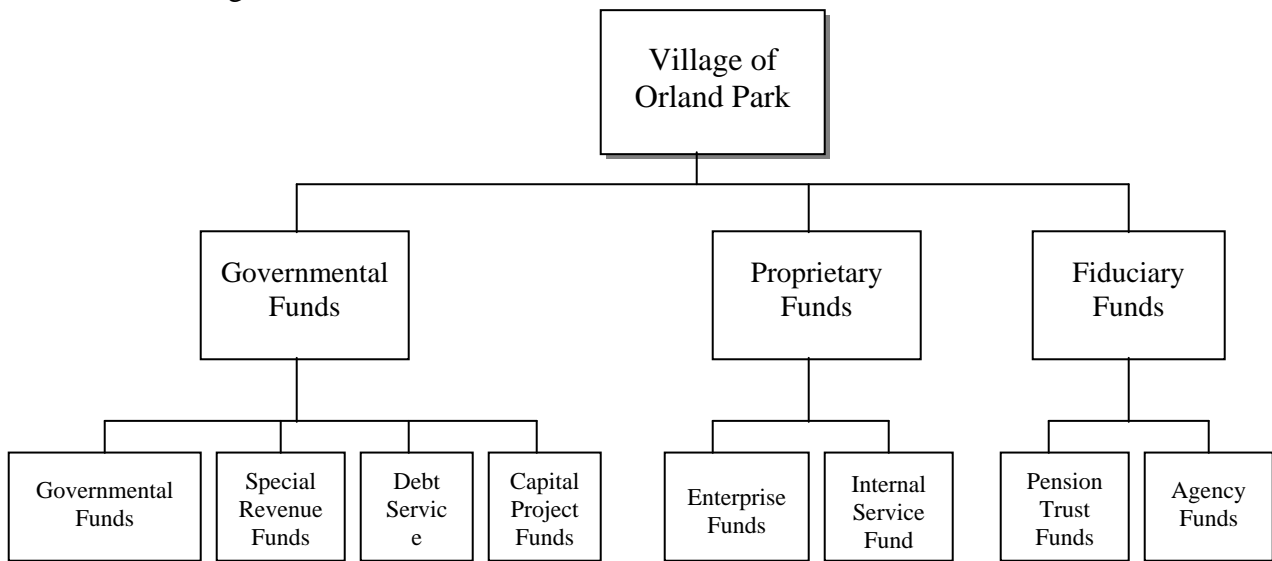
Village of Orland Park

Governmental Funds

Proprietary Funds

Fiduciary Funds

Governmental Funds

Special Revenue Funds

Debt Servic e

Capital Project Funds

Enterprise Funds

Internal Service Fund

Pension Trust Funds

Agency Funds